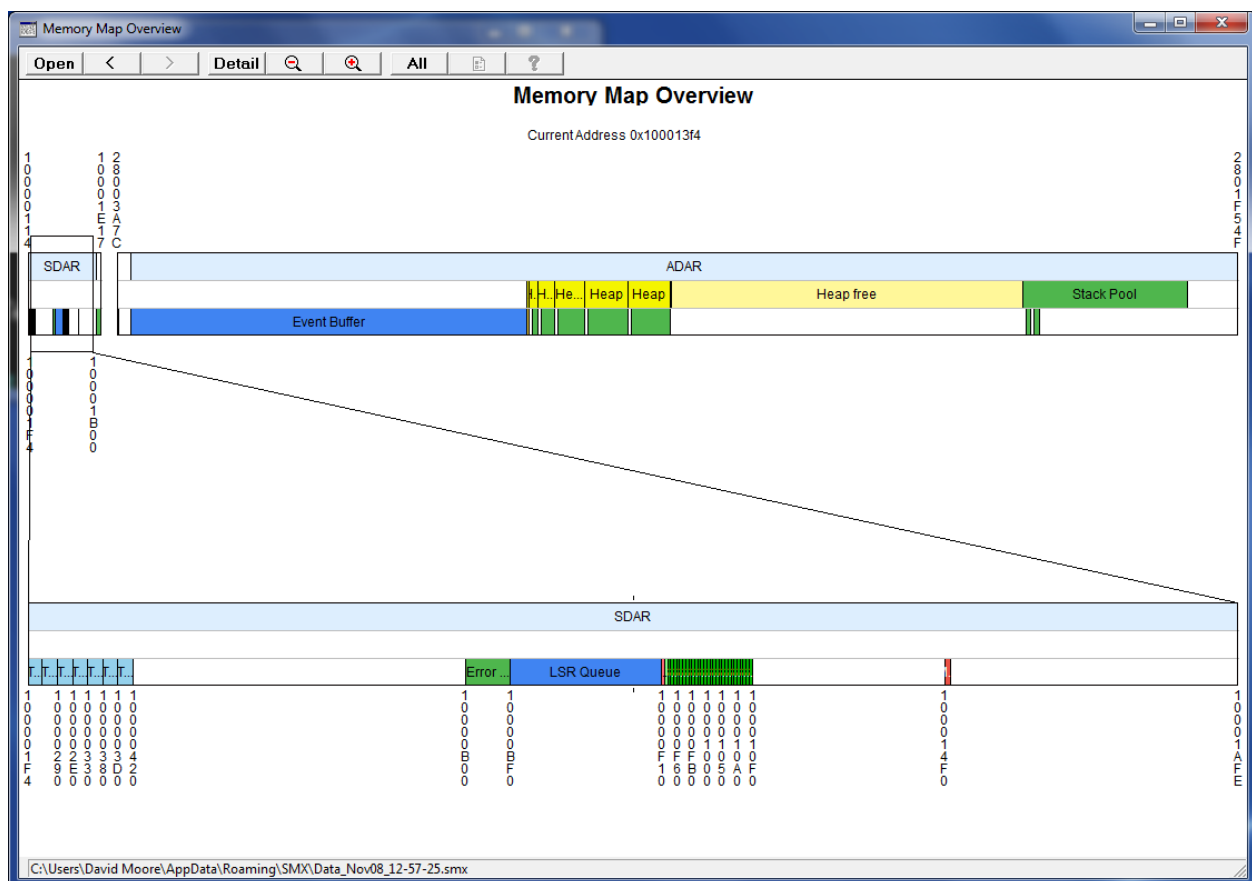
Memory Map Overview

Open < > Detail All

Memory Map Overview

Current Address 0x100013f4

100001 14
10001E17
28003A7C
28001F54F

SDAR
ADAR
H.. H.. He... Heap Heap
Heap free
Stack Pool
Event Buffer

100001F4
10001B00

SDAR
T.. T.. T.. T.. T.. T.. T..
Error ...
LSR Queue

100001F4
10000290
100002E0
10000330
10000380
100003D0
10000420
10000B00
10000BF0
10000F10
10001600
10001FB0
10001000
10001050
100010A0
100010F0
100014F0
10001AFE

C:\Users\David Moore\AppData\Roaming\SMX\Data_Nov08_12-57-25.smx